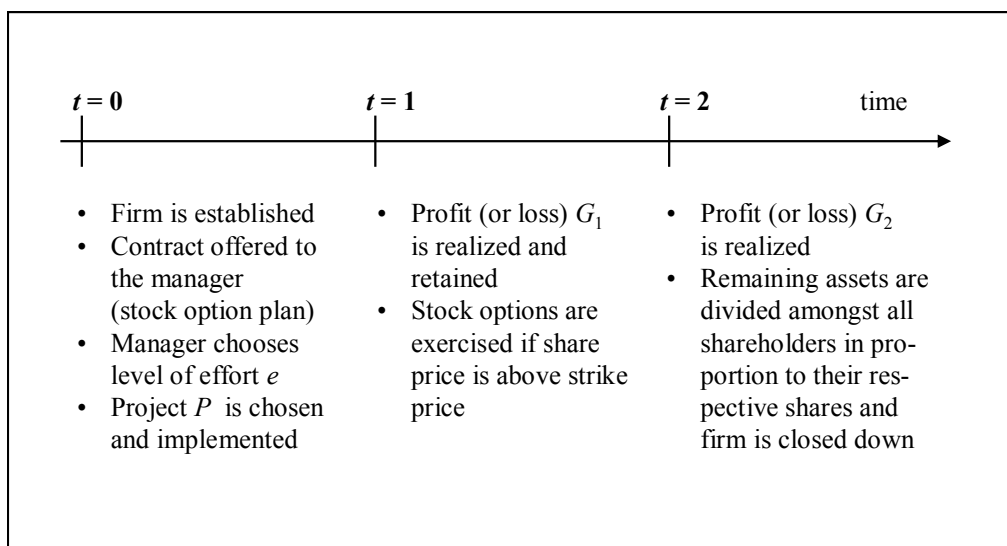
$t = 0$

- Firm is established
- Contract offered to the manager (stock option plan)
- Manager chooses level of effort $e$
- Project $P$ is chosen and implemented

$t = 1$

- Profit (or loss) $G_1$ is realized and retained
- Stock options are exercised if share price is above strike price

$t = 2$

- Profit (or loss) $G_2$ is realized
- Remaining assets are divided amongst all shareholders in proportion to their respective shares and firm is closed down

time